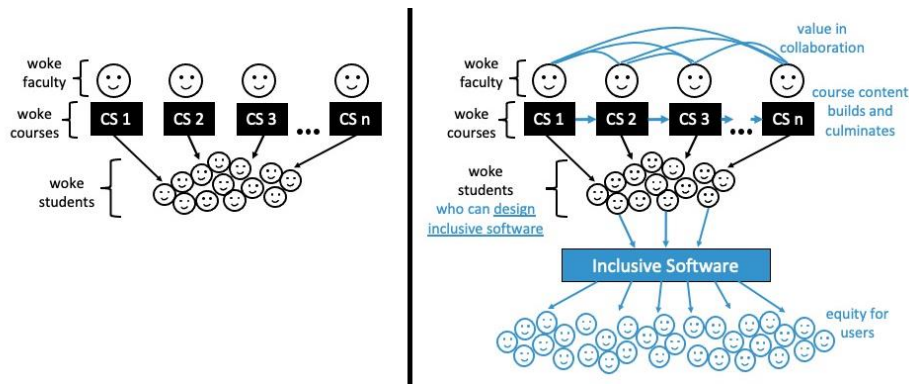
woke faculty

woke courses

CS 1

CS 2

CS 3

...

CS n

woke students

value in collaboration

woke faculty

course content builds and culminates

woke courses

CS 1

CS 2

CS 3

...

CS n

woke students who can design inclusive software

Inclusive Software

equity for users